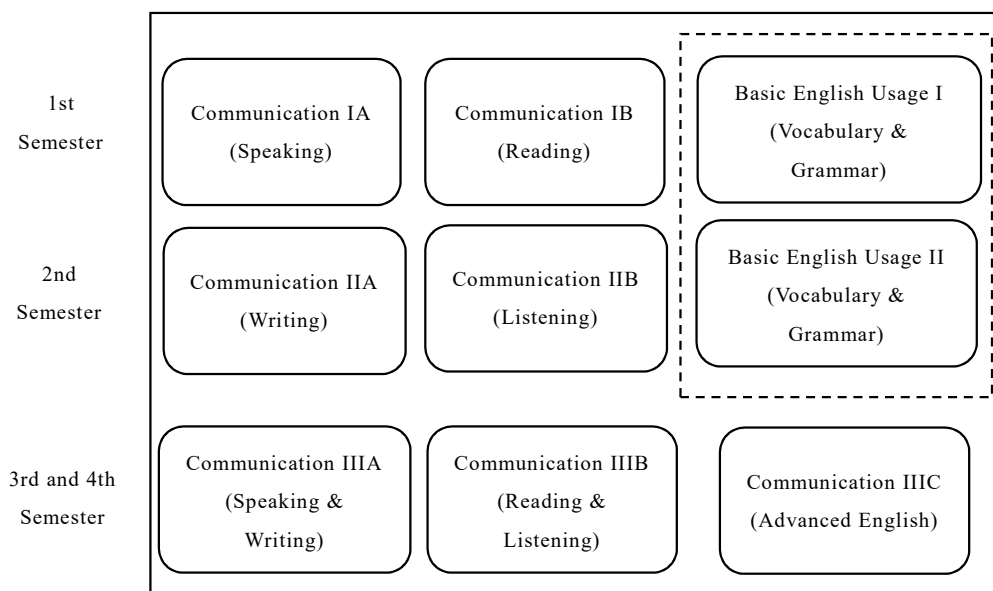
1st Semester

Communication IA (Speaking)

Communication IB (Reading)

Basic English Usage I (Vocabulary & Grammar)

2nd Semester

Communication IIA (Writing)

Communication IIB (Listening)

Basic English Usage II (Vocabulary & Grammar)

3rd and 4th Semester

Communication IIIA (Speaking & Writing)

Communication IIIB (Reading & Listening)

Communication IIIC (Advanced English)